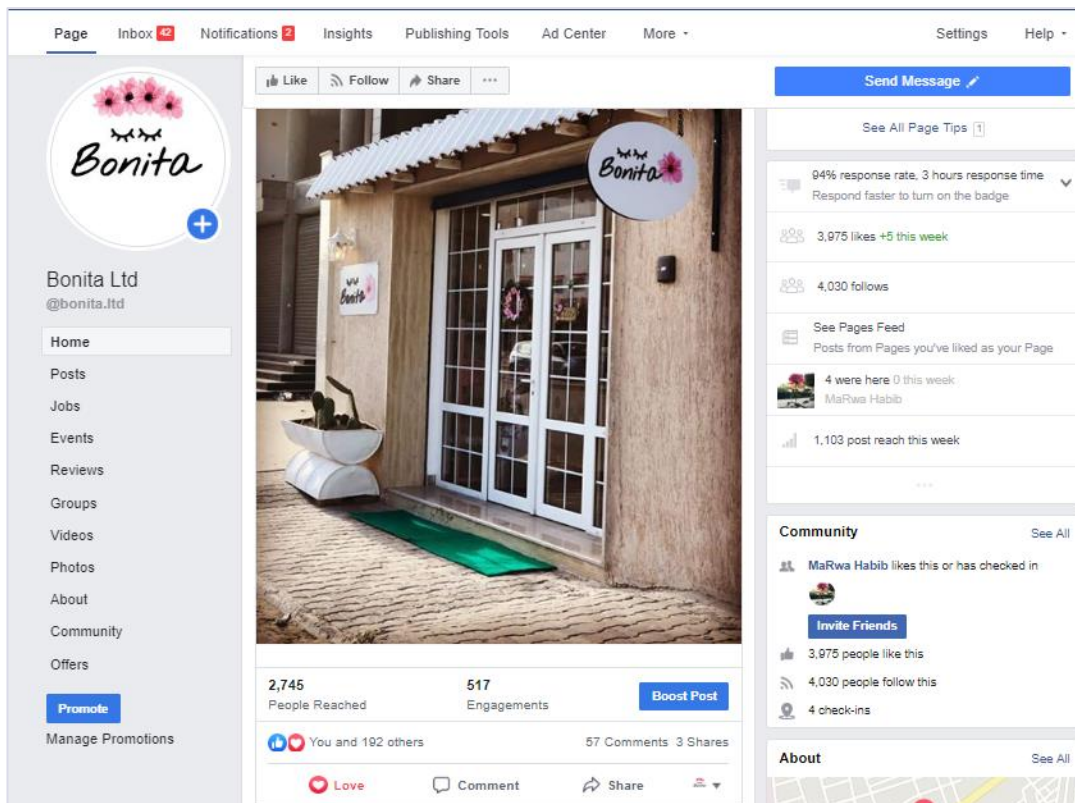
Page Inbox 42 Notifications 2 Insights Publishing Tools Ad Center More Settings Help

Bonita

Bonita Ltd
@bonita.ltd

Home
Posts
Jobs
Events
Reviews
Groups
Videos
Photos
About
Community
Offers

Promote
Manage Promotions

Like Follow Share ···

Bonita

Bonita

2,745
People Reached

517
Engagements

Boost Post

You and 192 others 57 Comments 3 Shares

Love Comment Share

Send Message

See All Page Tips 1

94% response rate, 3 hours response time
Respond faster to turn on the badge

3,975 likes +5 this week

4,030 follows

See Pages Feed
Posts from Pages you've liked as your Page

4 were here 0 this week
MaRwa Habib

1,103 post reach this week

Community See All

MaRwa Habib likes this or has checked in

Invite Friends

3,975 people like this

4,030 people follow this

4 check-ins

About See All